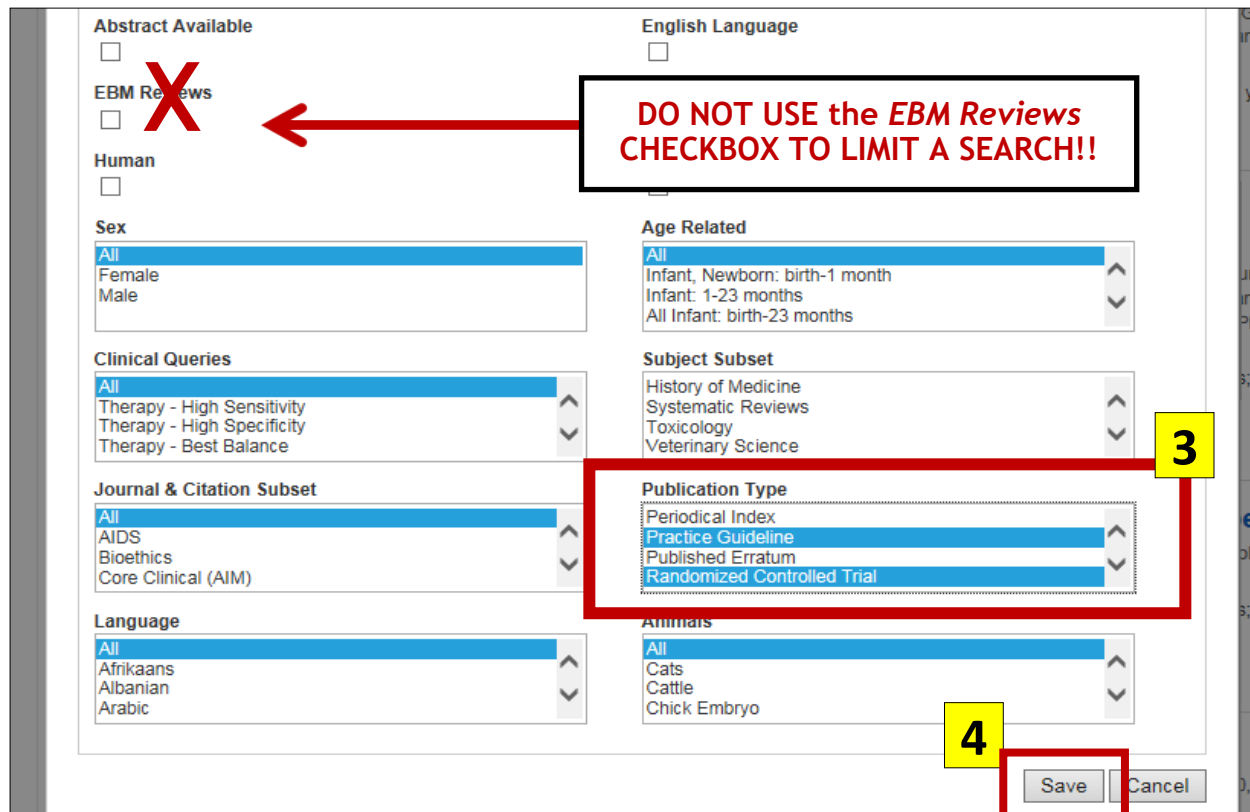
Abstract Available

English Language

EBM Reviews

X

DO NOT USE the *EBM Reviews* CHECKBOX TO LIMIT A SEARCH!!

Human

Sex
All
Female
Male

Age Related
All
Infant, Newborn: birth-1 month
Infant: 1-23 months
All Infant: birth-23 months

Clinical Queries
All
Therapy - High Sensitivity
Therapy - High Specificity
Therapy - Best Balance

Subject Subset
History of Medicine
Systematic Reviews
Toxicology
Veterinary Science

3

Journal & Citation Subset
All
AIDS
Bioethics
Core Clinical (AIM)

Publication Type
Periodical Index
Practice Guideline
Published Erratum
Randomized Controlled Trial

Language
All
Afrikaans
Albanian
Arabic

Animals
All
Cats
Cattle
Chick Embryo

4

Save Cancel